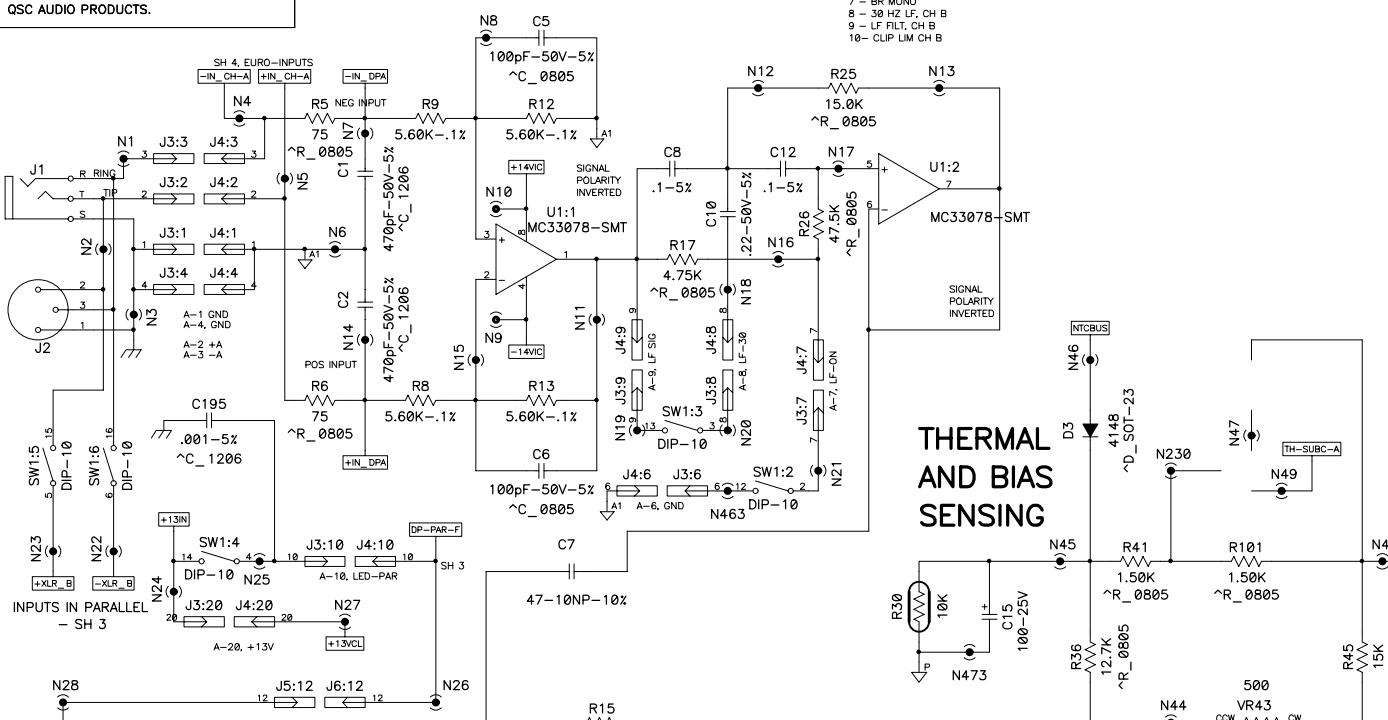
QSC AUDIO PRODUCTS.

7 - BR MONO
8 - 30 HZ LF, CH B
9 - LF FILT, CH B
10- CLIP LIM CH B

SH 4, EURO-INPUTS
-IN_CH-A +IN_CH-A -IN_DPA
N8 C5
100pF-50V-5%
^C_0805
R12
5.60K-.1%
N4 R5 NEG INPUT R9
75 5.60K-.1%
^R_0805
N7
N1 J3:3 J4:3
J1 R RING
T TIP
S
J3:2 J4:2
N5
C1
470pF-50V-5%
^C_1206
J3:1 J4:1
N6
N2
J3:4 J4:4
J2
N3
A-1 GND
A-4, GND
A-2 +A
A-3 -A
C2
470pF-50V-5%
^C_1206
N14
POS INPUT
R6 R8
75 5.60K-.1%
^R_0805
+IN_DPA
C195
.001-5%
^C_1206
SW1:5 DIP-10
SW1:6 DIP-10
N23 N22
+XLR_B -XLR_B
INPUTS IN PARALLEL - SH 3
+13IN
SW1:4
DIP-10
N25
N24
J3:10 J4:10
A-10, LED-PAR
DP-PAR-F
SH 3
J3:20 J4:20
N27
A-20, +13V
+13VCL
N28
J5:12 J6:12
N26

+14VIC
SIGNAL POLARITY INVERTED
N10
U1:1
MC33078-SMT
N15
N9
-14VIC
N11
R13
5.60K-.1%
C6
100pF-50V-5%
^C_0805
C7
47-10NP-10%
R15

N12 R25 N13
15.0K
^R_0805
C8
.1-5%
C10
.22-50V-5%
C12
.1-5%
N17
R26
47.5K
^R_0805
U1:2
MC33078-SMT
R17
4.75K
^R_0805
N16
N18
J4:9
A-9, LF SIG
J3:9
J4:8
A-8, LF-30
J3:8
J4:7
A-7, LF-ON
J3:7
SW1:3
DIP-10
N19
N20
N21
SIGNAL POLARITY INVERTED
J4:6 J3:6
A-6, GND
SW1:2
N463 DIP-10

NTCBUS
N46
D3
4148
^D_SOT-23
THERMAL AND BIAS SENSING
N47
TH-SUBC-A
N49
N230
N45
R41
1.50K
^R_0805
R101
1.50K
^R_0805
N4
R30
10K
C15
100-25V
N473
R36
12.7K
^R_0805
N44
500
VR43
CCW CW
R45
15K